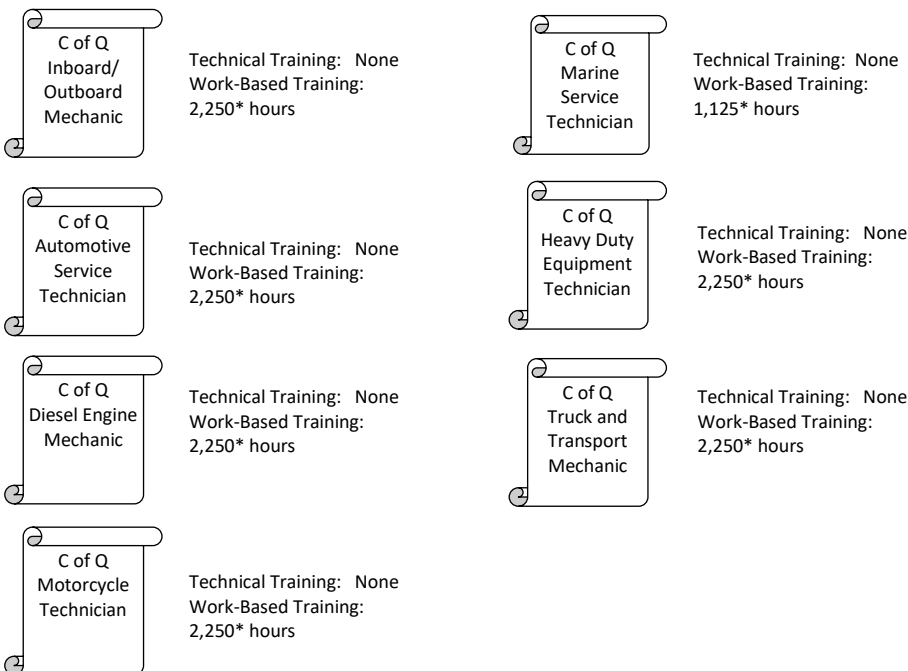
C of Q
Inboard/
Outboard
Mechanic

Technical Training: None
Work-Based Training:
2,250* hours

C of Q
Automotive
Service
Technician

Technical Training: None
Work-Based Training:
2,250* hours

C of Q
Diesel Engine
Mechanic

Technical Training: None
Work-Based Training:
2,250* hours

C of Q
Motorcycle
Technician

Technical Training: None
Work-Based Training:
2,250* hours

C of Q
Marine
Service
Technician

Technical Training: None
Work-Based Training:
1,125* hours

C of Q
Heavy Duty
Equipment
Technician

Technical Training: None
Work-Based Training:
2,250* hours

C of Q
Truck and
Transport
Mechanic

Technical Training: None
Work-Based Training:
2,250* hours